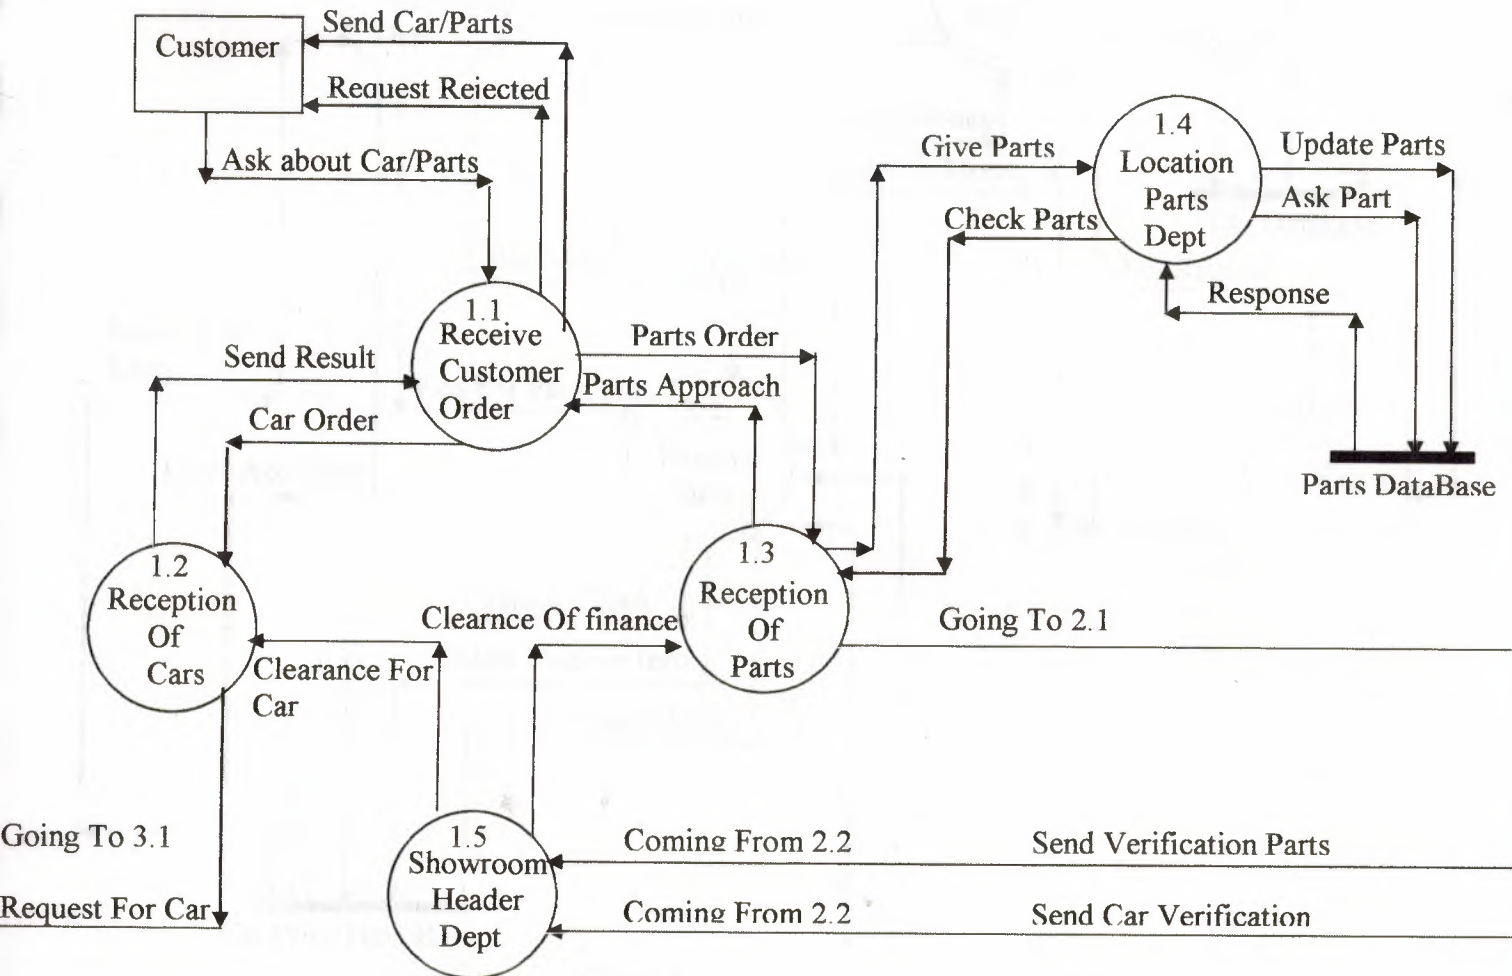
Customer

Send Car/Parts

Request Rejected

Ask about Car/Parts

1.1
Receive
Customer
Order

Send Result

Car Order

Parts Order

Parts Approach

Give Parts

Check Parts

1.4
Location
Parts
Dept

Update Parts

Ask Part

Response

Parts DataBase

1.2
Reception
Of
Cars

1.3
Reception
Of
Parts

Clearnce Of finance

Clearance For Car

Going To 2.1

Going To 3.1

Request For Car

1.5
Showroom
Header
Dept

Coming From 2.2

Coming From 2.2

Send Verification Parts

Send Car Verification